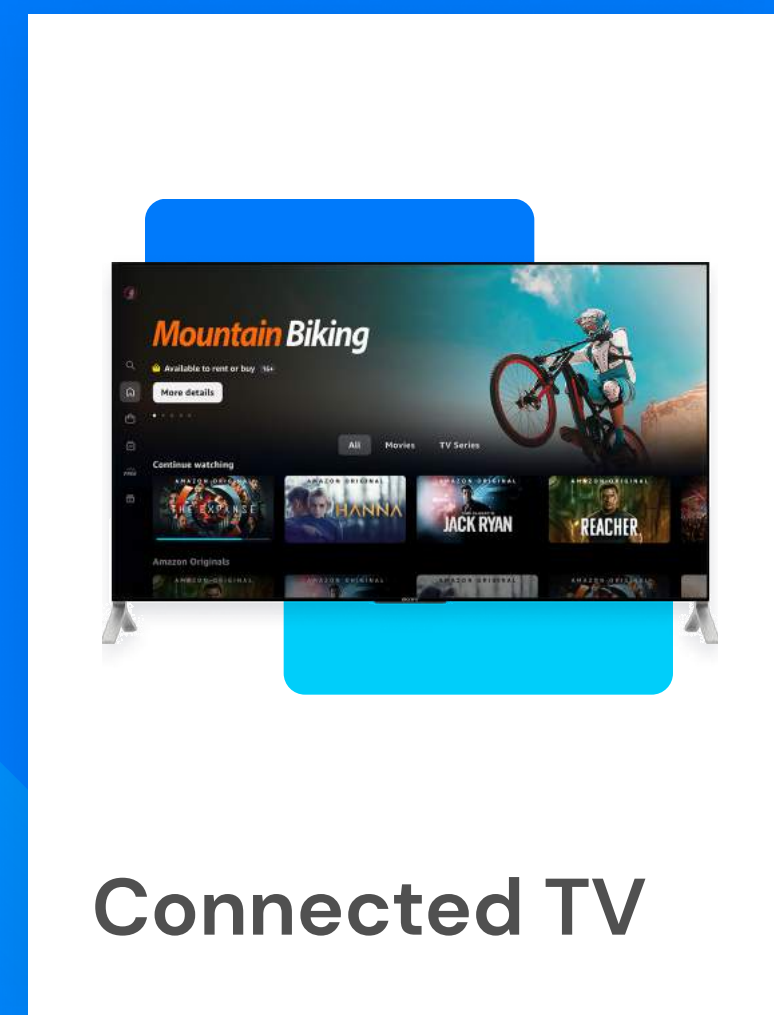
Mountain Biking
Available to rent or buy 16+
More details

All Movies TV Series

Continue watching

AMAZON ORIGINAL
THE EXPANSE

AMAZON ORIGINAL
HANNA

AMAZON ORIGINAL
JACK RYAN

AMAZON ORIGINAL
REACHER

Amazon Originals

AMAZON ORIGINAL
AMAZON ORIGINAL
AMAZON ORIGINAL
AMAZON ORIGINAL

Connected TV